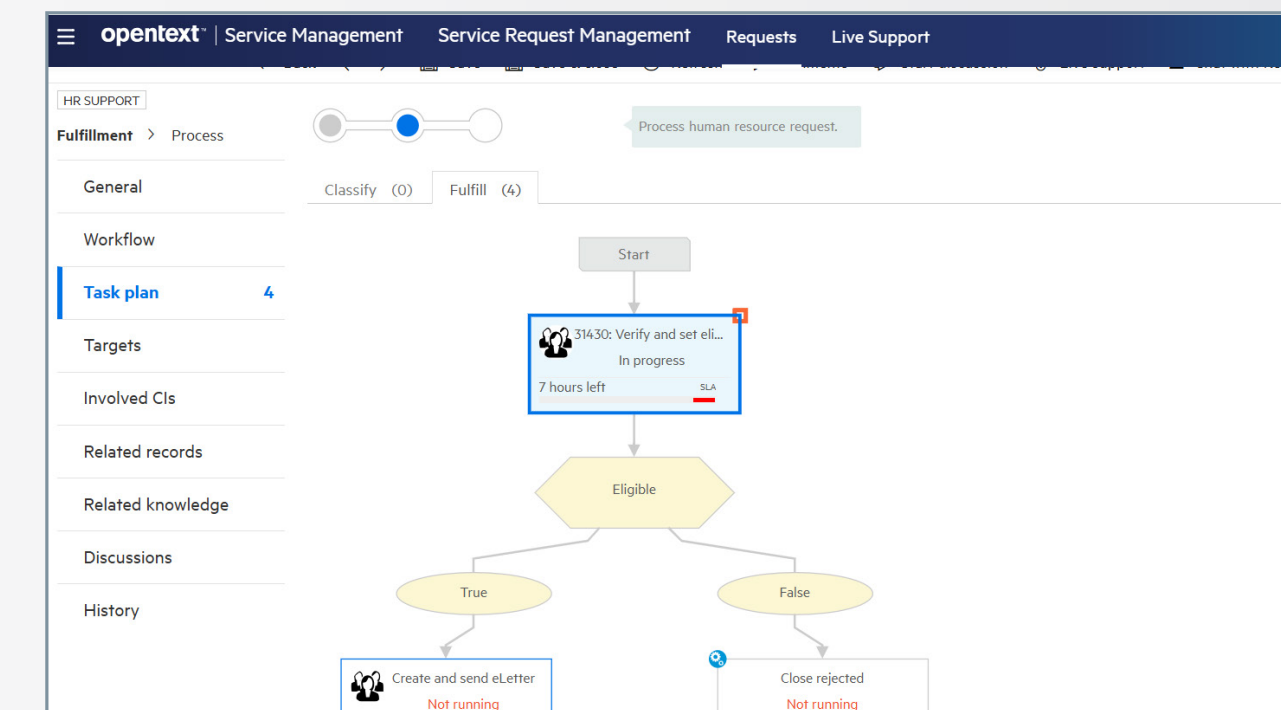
opentext™ | Service Management Service Request Management Requests Live Support

HR SUPPORT

Fulfillment > Process

General

Workflow

Task plan 4

Targets

Involved CIs

Related records

Related knowledge

Discussions

History

Process human resource request.

Classify (0) Fulfill (4)

Start

31430: Verify and set eli...
In progress
7 hours left SLA

Eligible

True

False

Create and send eLetter
Not running

Close rejected
Not running